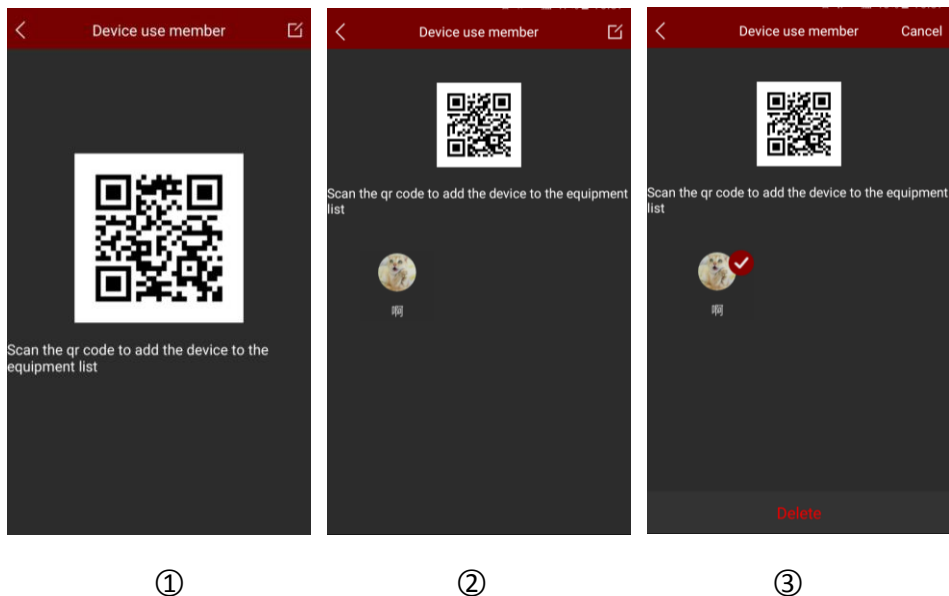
Device use member

Scan the qr code to add the device to the equipment list

①

Device use member

Scan the qr code to add the device to the equipment list

啊

②

Device use member

Cancel

Scan the qr code to add the device to the equipment list

啊

Delete

③